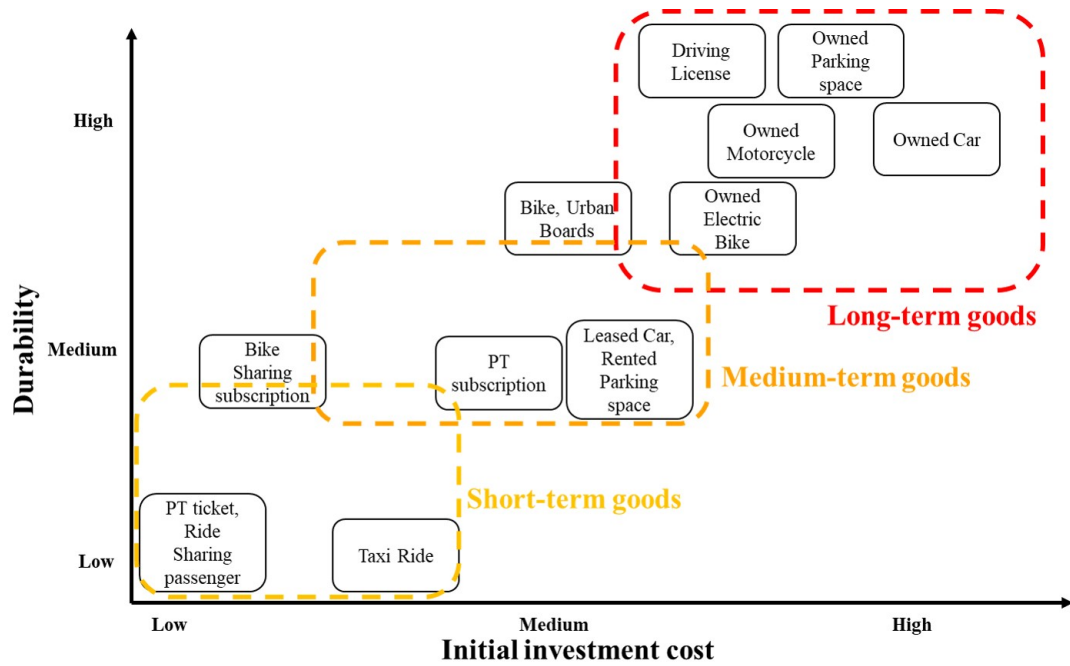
Driving License

Owned Parking space

High

Owned Motorcycle

Owned Car

Bike, Urban Boards

Owned Electric Bike

Durability

Long-term goods

Medium

Bike Sharing subscription

PT subscription

Leased Car, Rented Parking space

Medium-term goods

Short-term goods

PT ticket, Ride Sharing passenger

Low

Taxi Ride

Low

Medium

High

Initial investment cost